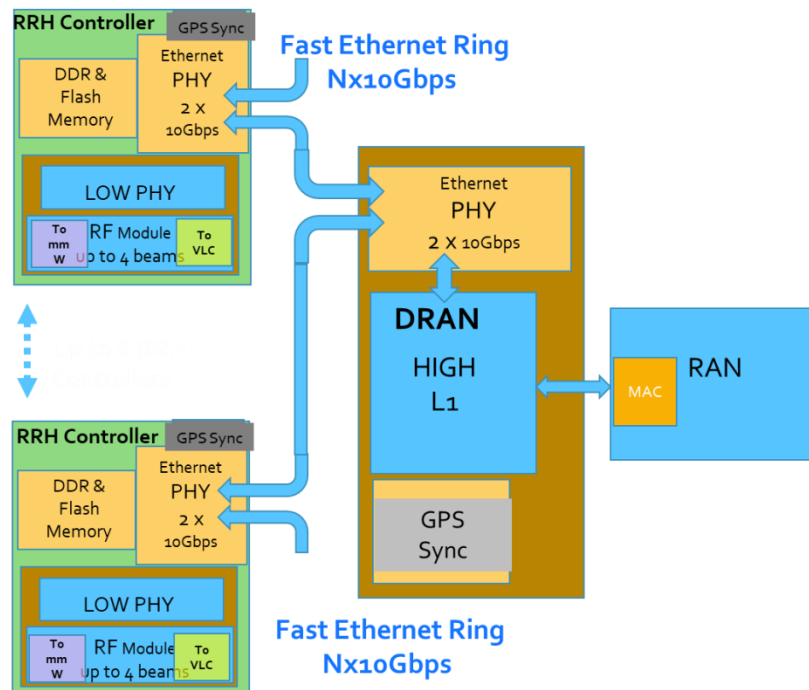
RRH Controller
GPS Sync
Ethernet PHY 2 X 10Gbps
DDR & Flash Memory
LOW PHY
To mm W
RF Module up to 4 beams
To VLC

Fast Ethernet Ring Nx10Gbps

Up to 8 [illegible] Controllers

Ethernet PHY 2 X 10Gbps
DRAN
HIGH L1
GPS Sync

RAN
MAC

RRH Controller
GPS Sync
Ethernet PHY 2 X 10Gbps
DDR & Flash Memory
LOW PHY
To mm W
RF Module up to 4 beams
To VLC

Fast Ethernet Ring Nx10Gbps